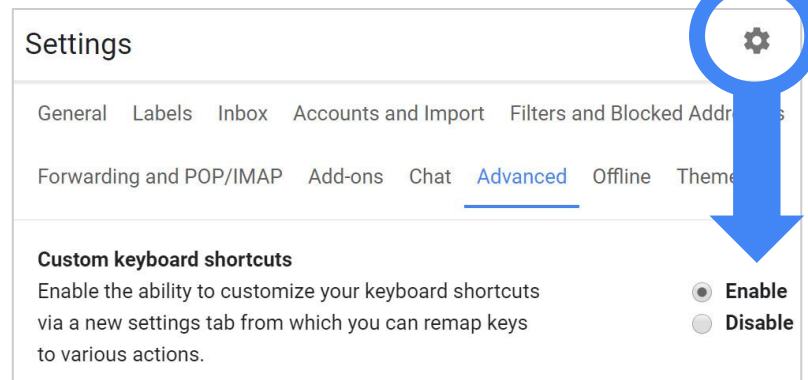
Settings

General Labels Inbox Accounts and Import Filters and Blocked Addr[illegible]s

Forwarding and POP/IMAP Add-ons Chat Advanced Offline Theme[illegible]

Custom keyboard shortcuts
Enable the ability to customize your keyboard shortcuts via a new settings tab from which you can remap keys to various actions.

Enable
Disable